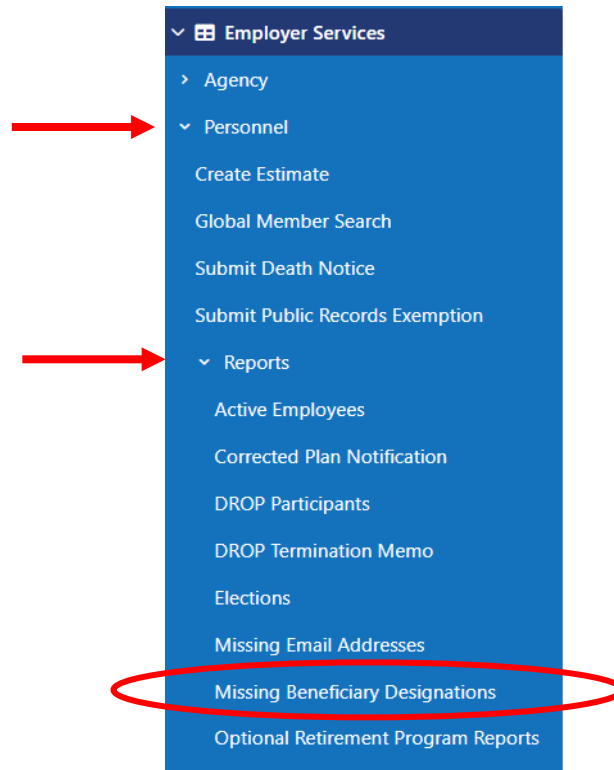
Employer Services
Agency
Personnel
Create Estimate
Global Member Search
Submit Death Notice
Submit Public Records Exemption
Reports
Active Employees
Corrected Plan Notification
DROP Participants
DROP Termination Memo
Elections
Missing Email Addresses
Missing Beneficiary Designations
Optional Retirement Program Reports